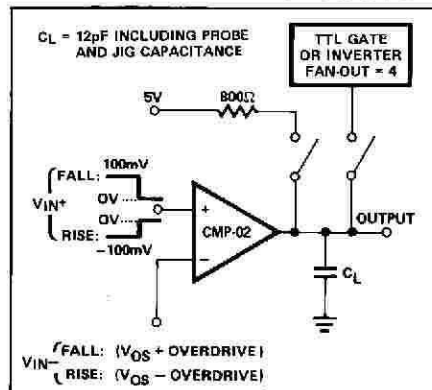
$C_L$ = 12pF INCLUDING PROBE AND JIG CAPACITANCE

TTL GATE OR INVERTER FAN-OUT = 4

5V

800Ω

FALL: 100mV

$V_{IN^+}$

0V

0V

RISE: −100mV

+

CMP-02

−

OUTPUT

$C_L$

$V_{IN^-}$ FALL: ($V_{OS}$ + OVERDRIVE)
RISE: ($V_{OS}$ − OVERDRIVE)